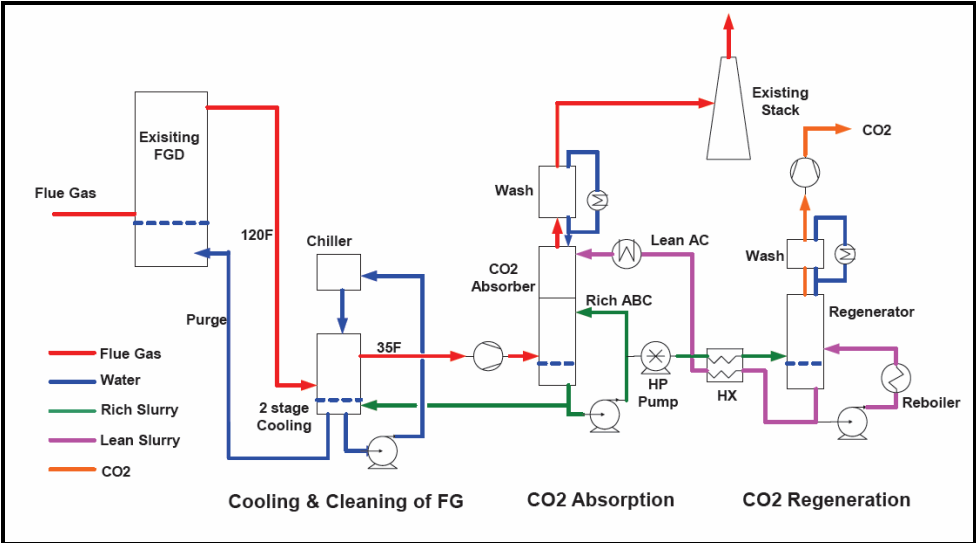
Exisiting FGD

Flue Gas

120F

Purge

Chiller

35F

2 stage Cooling

Wash

CO2 Absorber

Lean AC

Rich ABC

HP Pump

HX

Existing Stack

CO2

Wash

Regenerator

Reboiler

Flue Gas
Water
Rich Slurry
Lean Slurry
CO2

Cooling & Cleaning of FG

CO2 Absorption

CO2 Regeneration